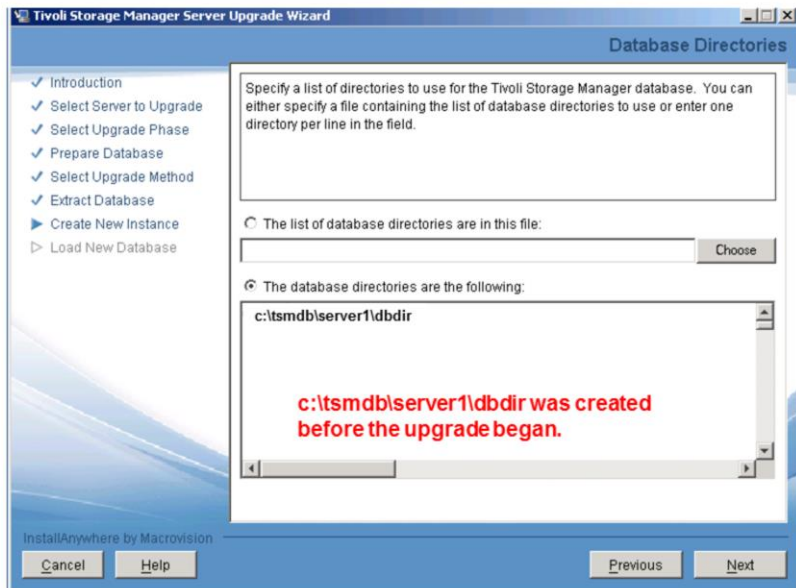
Tivoli Storage Manager Server Upgrade Wizard

Database Directories

✓ Introduction
✓ Select Server to Upgrade
✓ Select Upgrade Phase
✓ Prepare Database
✓ Select Upgrade Method
✓ Extract Database
▶ Create New Instance
▷ Load New Database

Specify a list of directories to use for the Tivoli Storage Manager database. You can either specify a file containing the list of database directories to use or enter one directory per line in the field.

The list of database directories are in this file:

Choose

The database directories are the following:

c:\tsmdb\server1\dbdir

c:\tsmdb\server1\dbdir was created before the upgrade began.

InstallAnywhere by Macrovision

Cancel

Help

Previous

Next